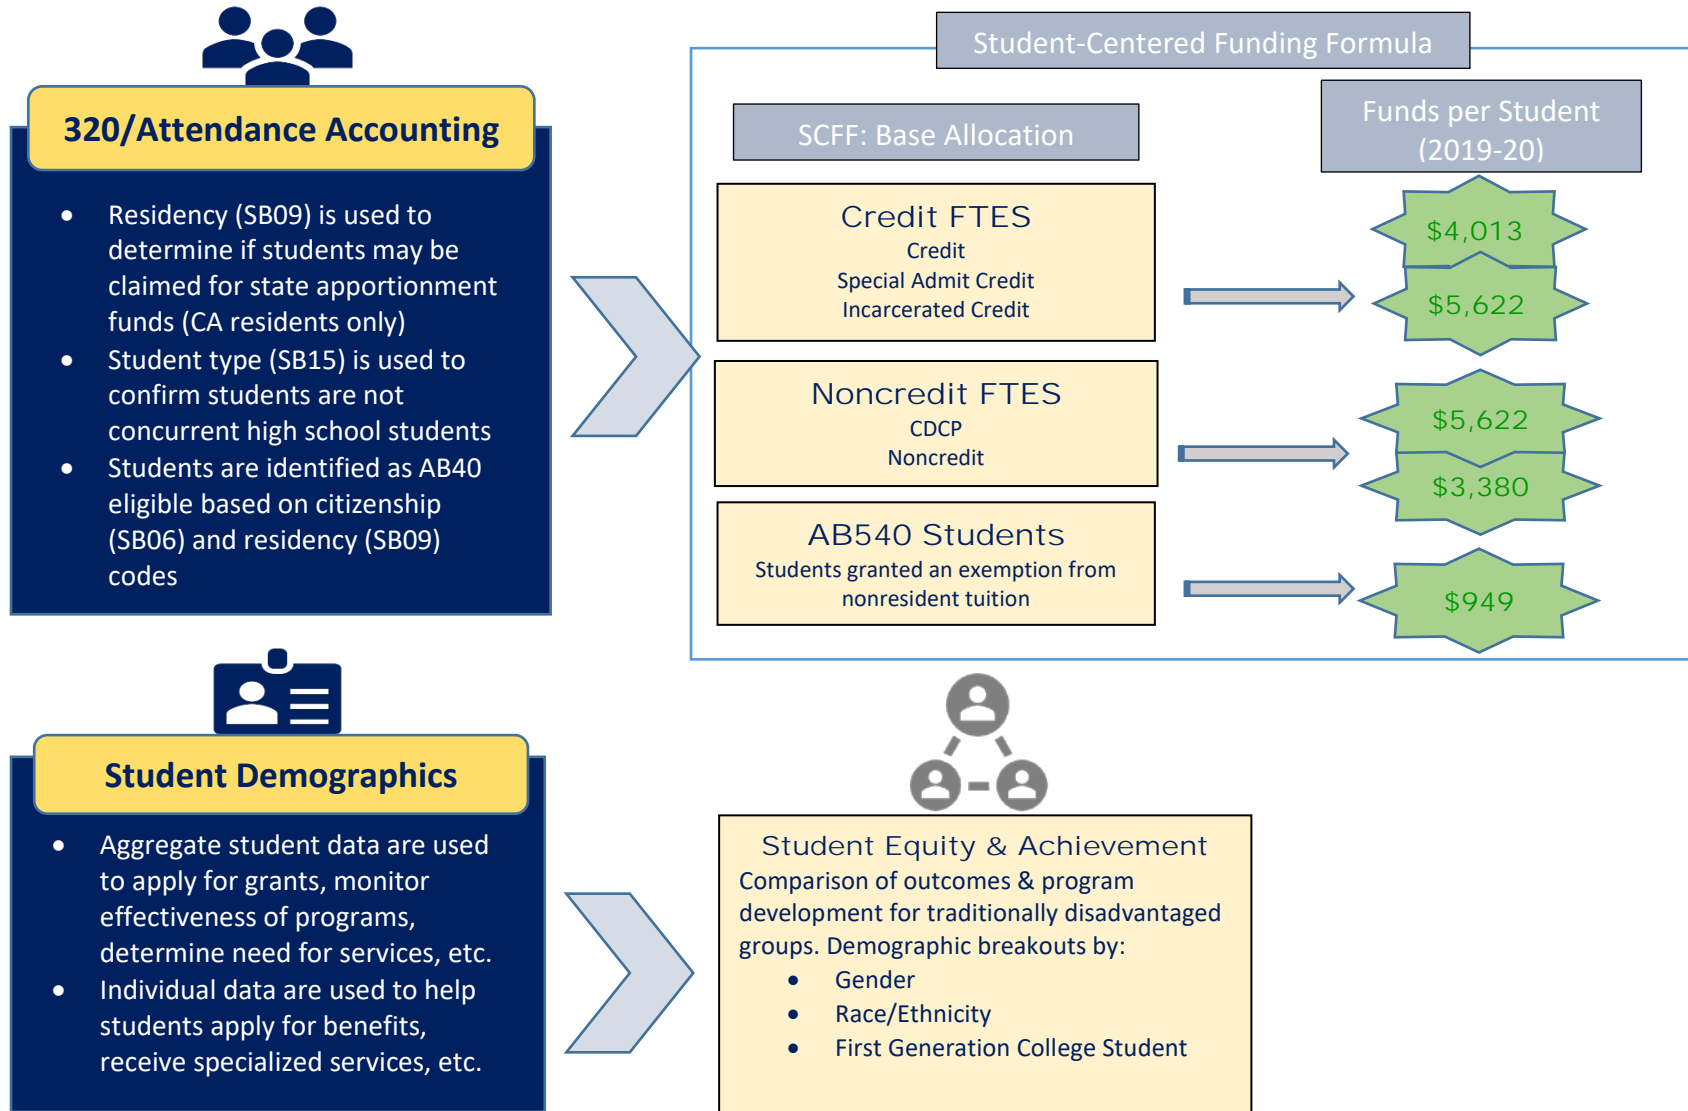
320/Attendance Accounting

- Residency (SB09) is used to determine if students may be claimed for state apportionment funds (CA residents only)
- Student type (SB15) is used to confirm students are not concurrent high school students
- Students are identified as AB40 eligible based on citizenship (SB06) and residency (SB09) codes

Student-Centered Funding Formula

SCFF: Base Allocation

Funds per Student (2019-20)

Credit FTES
Credit
Special Admit Credit
Incarcerated Credit

$4,013

$5,622

Noncredit FTES
CDCP
Noncredit

$5,622

$3,380

AB540 Students
Students granted an exemption from nonresident tuition

$949

Student Demographics

- Aggregate student data are used to apply for grants, monitor effectiveness of programs, determine need for services, etc.
- Individual data are used to help students apply for benefits, receive specialized services, etc.

Student Equity & Achievement
Comparison of outcomes & program development for traditionally disadvantaged groups. Demographic breakouts by:
- Gender
- Race/Ethnicity
- First Generation College Student